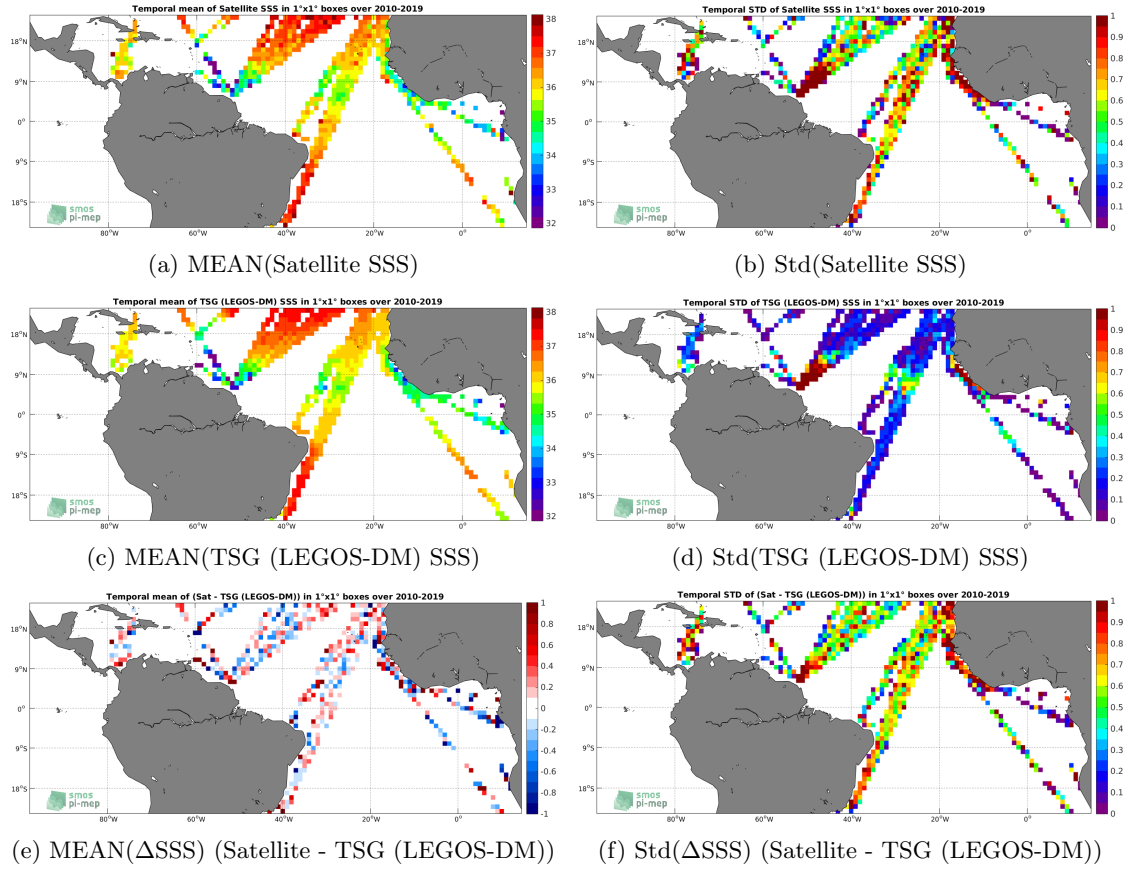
Temporal mean of Satellite SSS in 1°x1° boxes over 2010-2019

18°N
9°N
0°
9°S
18°S
80°W 60°W 40°W 20°W 0°

38
37
36
35
34
33
32

smos
pi-mep

(a) MEAN(Satellite SSS)

Temporal STD of Satellite SSS in 1°x1° boxes over 2010-2019

18°N
9°N
0°
9°S
18°S
80°W 60°W 40°W 20°W 0°

1
0.9
0.8
0.7
0.6
0.5
0.4
0.3
0.2
0.1
0

smos
pi-mep

(b) Std(Satellite SSS)

Temporal mean of TSG (LEGOS-DM) SSS in 1°x1° boxes over 2010-2019

18°N
9°N
0°
9°S
18°S
80°W 60°W 40°W 20°W 0°

38
37
36
35
34
33
32

smos
pi-mep

(c) MEAN(TSG (LEGOS-DM) SSS)

Temporal STD of TSG (LEGOS-DM) SSS in 1°x1° boxes over 2010-2019

18°N
9°N
0°
9°S
18°S
80°W 60°W 40°W 20°W 0°

1
0.9
0.8
0.7
0.6
0.5
0.4
0.3
0.2
0.1
0

smos
pi-mep

(d) Std(TSG (LEGOS-DM) SSS)

Temporal mean of (Sat - TSG (LEGOS-DM)) in 1°x1° boxes over 2010-2019

18°N
9°N
0°
9°S
18°S
80°W 60°W 40°W 20°W 0°

1
0.8
0.6
0.4
0.2
0
-0.2
-0.4
-0.6
-0.8
-1

smos
pi-mep

(e) MEAN($\Delta$SSS) (Satellite - TSG (LEGOS-DM))

Temporal STD of (Sat - TSG (LEGOS-DM)) in 1°x1° boxes over 2010-2019

18°N
9°N
0°
9°S
18°S
80°W 60°W 40°W 20°W 0°

1
0.9
0.8
0.7
0.6
0.5
0.4
0.3
0.2
0.1
0

smos
pi-mep

(f) Std($\Delta$SSS) (Satellite - TSG (LEGOS-DM))